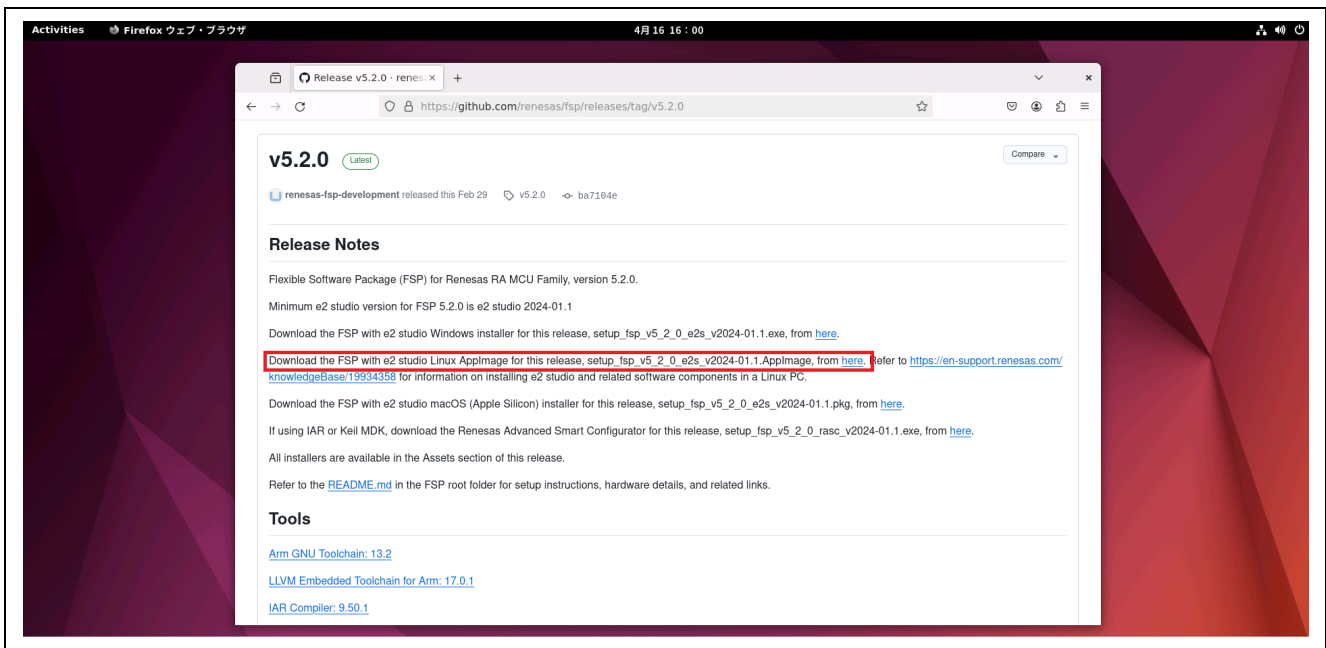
Activities Firefox ウェブ・ブラウザ 4月 16 16：00

Release v5.2.0 · renes ×  +

https://github.com/renesas/fsp/releases/tag/v5.2.0

v5.2.0 Latest

Compare

renesas-fsp-development released this Feb 29  v5.2.0  ba7104e

Release Notes

Flexible Software Package (FSP) for Renesas RA MCU Family, version 5.2.0.

Minimum e2 studio version for FSP 5.2.0 is e2 studio 2024-01.1

Download the FSP with e2 studio Windows installer for this release, setup_fsp_v5_2_0_e2s_v2024-01.1.exe, from here.

Download the FSP with e2 studio Linux AppImage for this release, setup_fsp_v5_2_0_e2s_v2024-01.1.AppImage, from here. Refer to https://en-support.renesas.com/knowledgeBase/19934358 for information on installing e2 studio and related software components in a Linux PC.

Download the FSP with e2 studio macOS (Apple Silicon) installer for this release, setup_fsp_v5_2_0_e2s_v2024-01.1.pkg, from here.

If using IAR or Keil MDK, download the Renesas Advanced Smart Configurator for this release, setup_fsp_v5_2_0_rasc_v2024-01.1.exe, from here.

All installers are available in the Assets section of this release.

Refer to the README.md in the FSP root folder for setup instructions, hardware details, and related links.

Tools

Arm GNU Toolchain: 13.2

LLVM Embedded Toolchain for Arm: 17.0.1

IAR Compiler: 9.50.1